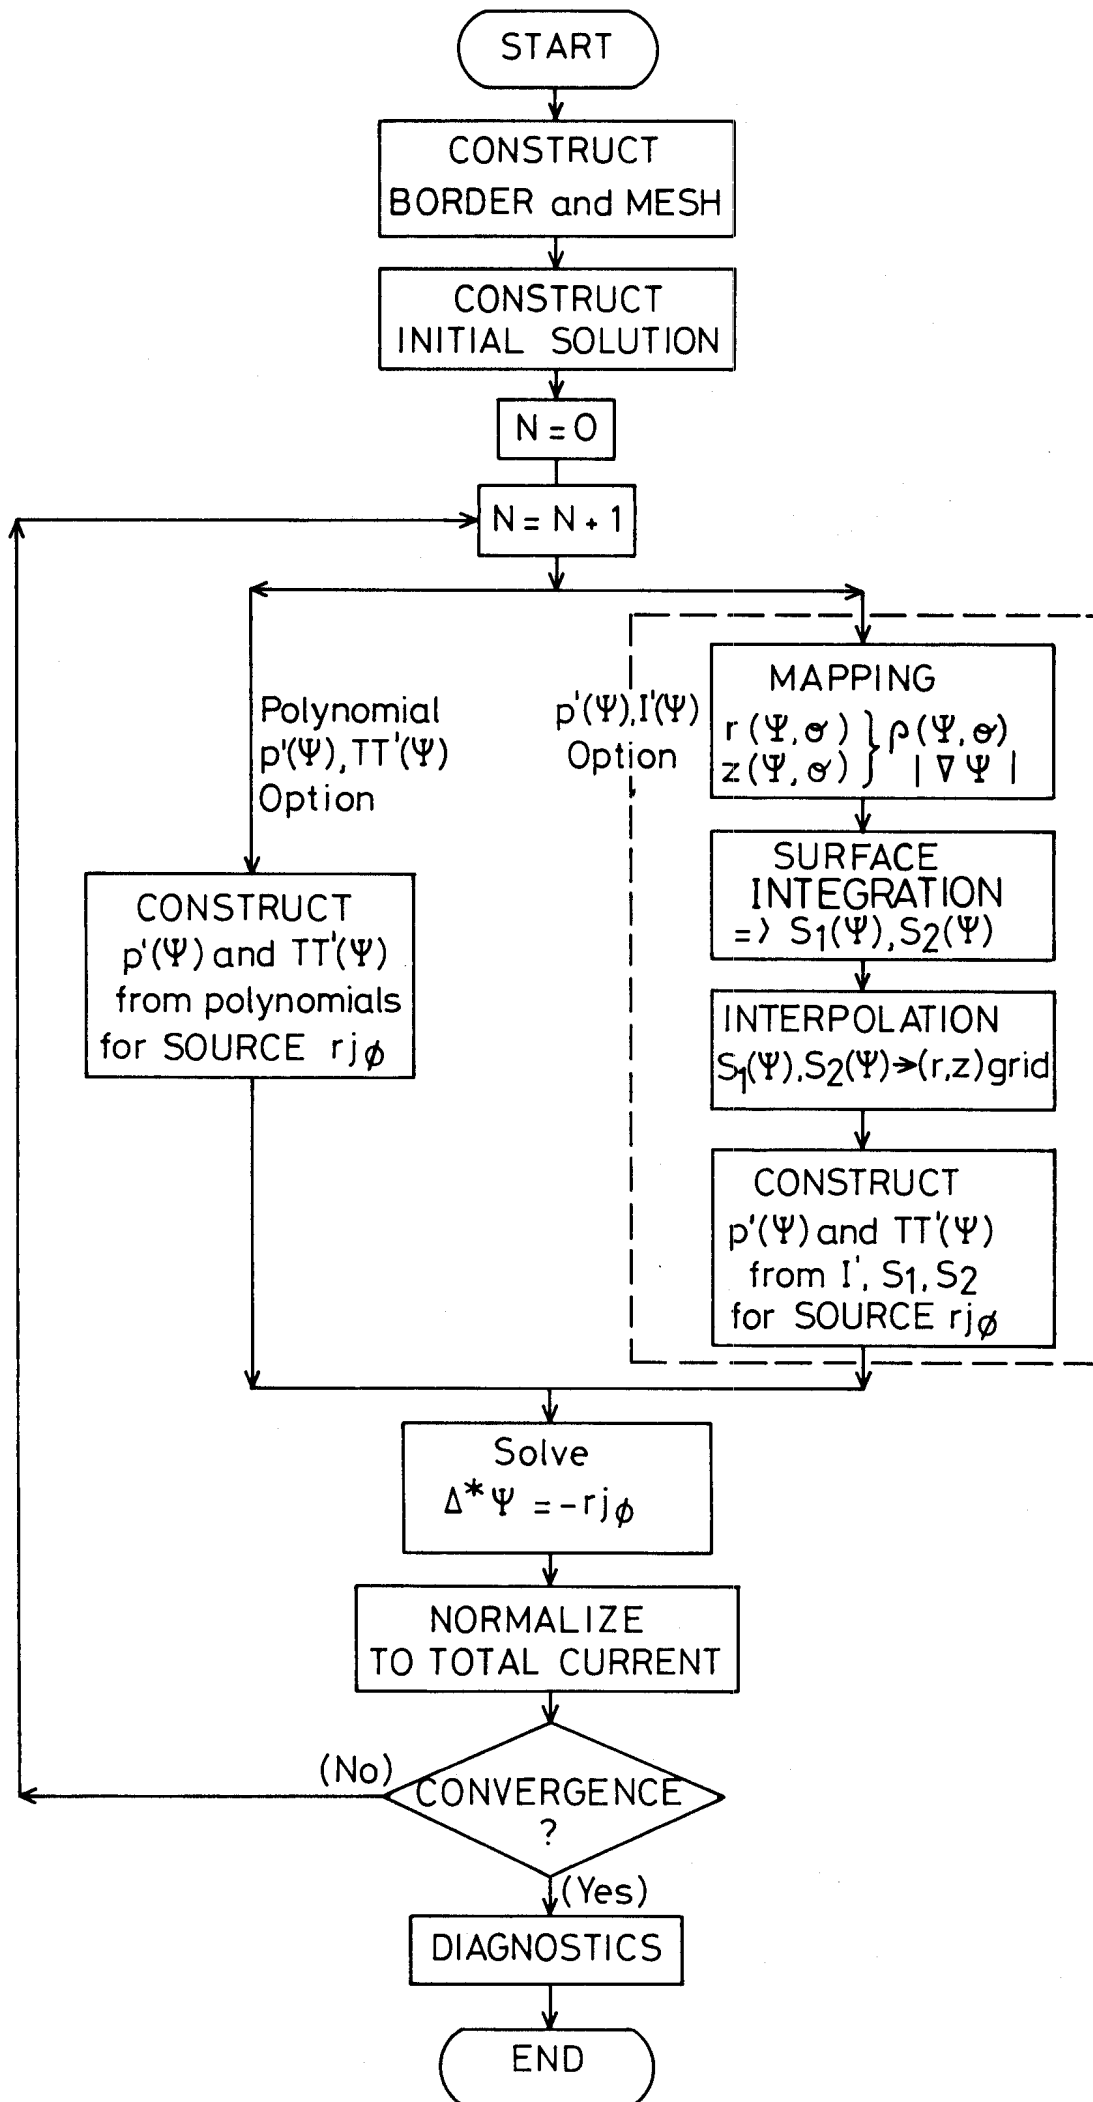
START

CONSTRUCT BORDER and MESH

CONSTRUCT INITIAL SOLUTION

N = 0

N = N + 1

Polynomial $p'(\Psi), TT'(\Psi)$ Option

$p'(\Psi), I'(\Psi)$ Option

MAPPING
$r(\Psi,\sigma)$
$z(\Psi,\sigma)$
$\rho(\Psi,\sigma)$
$|\nabla\Psi|$

SURFACE INTEGRATION
$\Rightarrow S_1(\Psi), S_2(\Psi)$

INTERPOLATION
$S_1(\Psi), S_2(\Psi) \rightarrow (r,z)$ grid

CONSTRUCT $p'(\Psi)$ and $TT'(\Psi)$ from polynomials for SOURCE $rj_\phi$

CONSTRUCT $p'(\Psi)$ and $TT'(\Psi)$ from $I'$, $S_1$, $S_2$ for SOURCE $rj_\phi$

Solve
$\Delta^*\Psi = -rj_\phi$

NORMALIZE TO TOTAL CURRENT

(No)

CONVERGENCE ?

(Yes)

DIAGNOSTICS

END